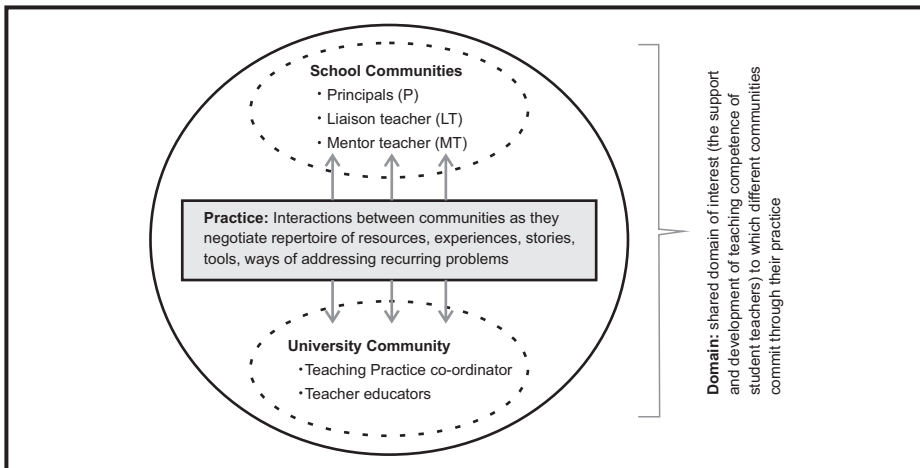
School Communities
• Principals (P)
• Liaison teacher (LT)
• Mentor teacher (MT)

Practice: Interactions between communities as they negotiate repertoire of resources, experiences, stories, tools, ways of addressing recurring problems

University Community
• Teaching Practice co-ordinator
• Teacher educators

Domain: shared domain of interest (the support and development of teaching competence of student teachers) to which different communities commit through their practice